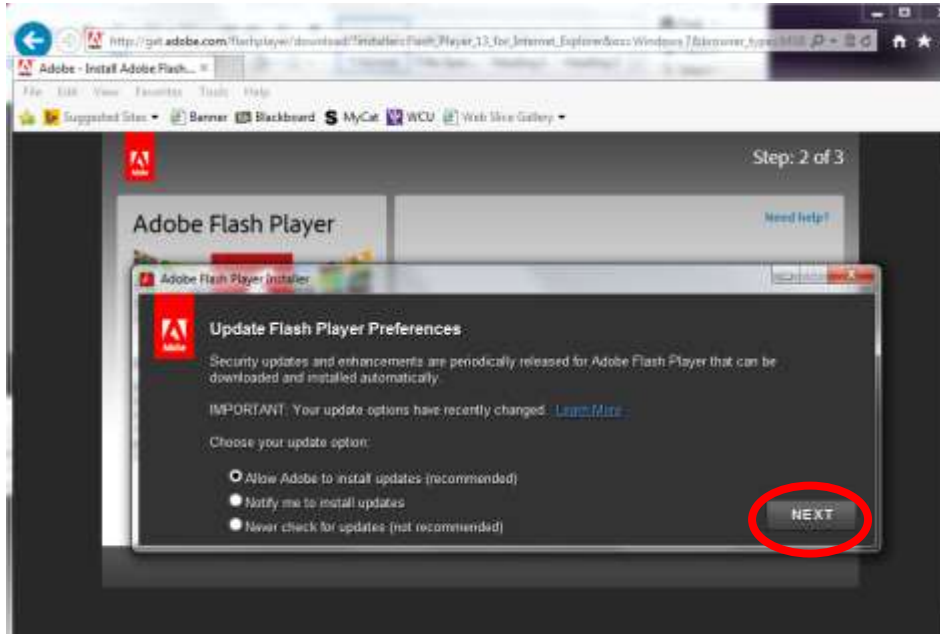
http://get.adobe.com/flashplayer/download/?installer=Flash_Player_13_for_Internet_Explorer&os=Windows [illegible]

Adobe - Install Adobe Flash...

File Edit View Favorites Tools Help

Suggested Sites ▾ Banner Blackboard MyCat WCU Web Slice Gallery ▾

Adobe

Step: 2 of 3

Adobe Flash Player

Need help?

Adobe Flash Player Installer

Adobe

Update Flash Player Preferences

Security updates and enhancements are periodically released for Adobe Flash Player that can be downloaded and installed automatically.

IMPORTANT: Your update options have recently changed. Learn More

Choose your update option:

Allow Adobe to install updates (recommended)

Notify me to install updates

Never check for updates (not recommended)

NEXT